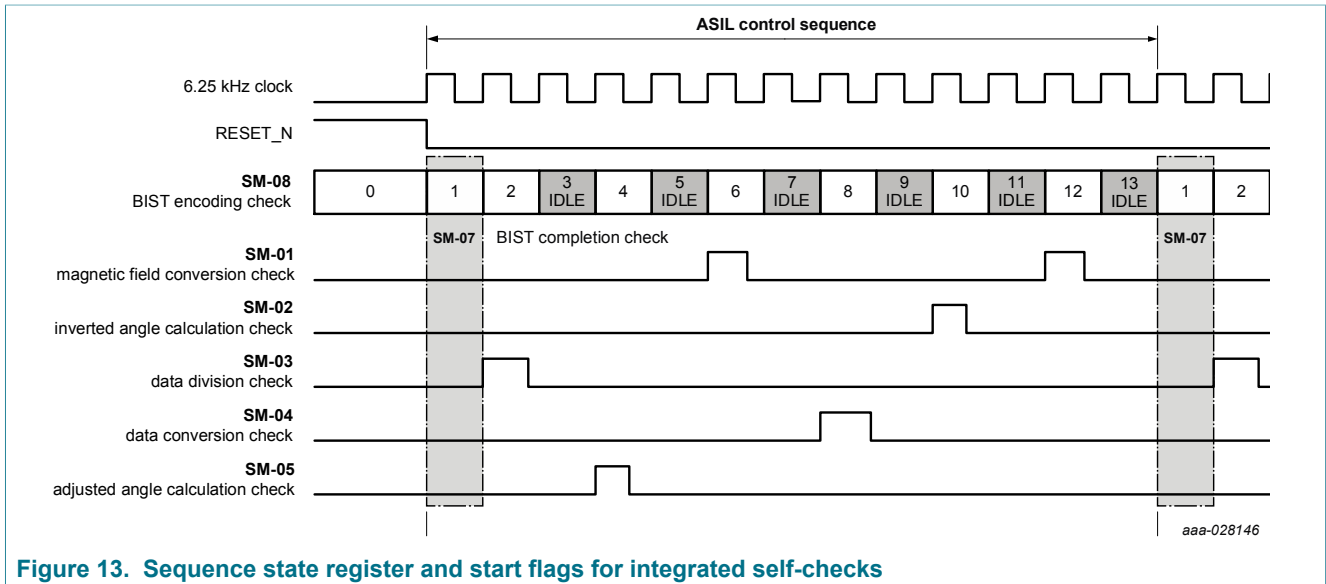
ASIL control sequence

6.25 kHz clock

RESET_N

SM-08
BIST encoding check

| 0 | 1 | 2 | 3 IDLE | 4 | 5 IDLE | 6 | 7 IDLE | 8 | 9 IDLE | 10 | 11 IDLE | 12 | 13 IDLE | 1 | 2 |
|---|---|---|---|---|---|---|---|---|---|---|---|---|---|---|---|

SM-07 BIST completion check

SM-07

SM-01
magnetic field conversion check

SM-02
inverted angle calculation check

SM-03
data division check

SM-04
data conversion check

SM-05
adjusted angle calculation check

aaa-028146

Figure 13. Sequence state register and start flags for integrated self-checks